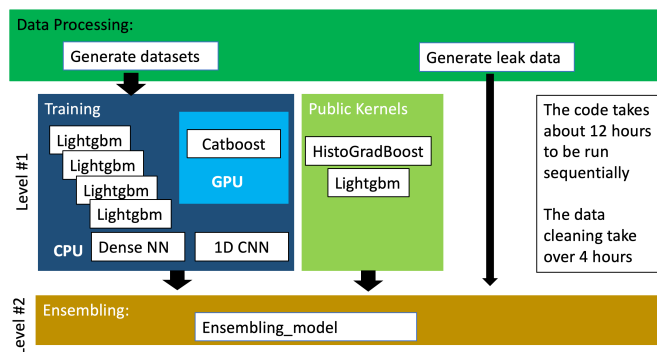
Data Processing:

Generate datasets

Generate leak data

Level #1

Training

Lightgbm

Lightgbm

Lightgbm

Lightgbm

Catboost

GPU

CPU

Dense NN

1D CNN

Public Kernels

HistoGradBoost

Lightgbm

The code takes about 12 hours to be run sequentially

The data cleaning take over 4 hours

_evel #2

Ensembling:

Ensembling_model